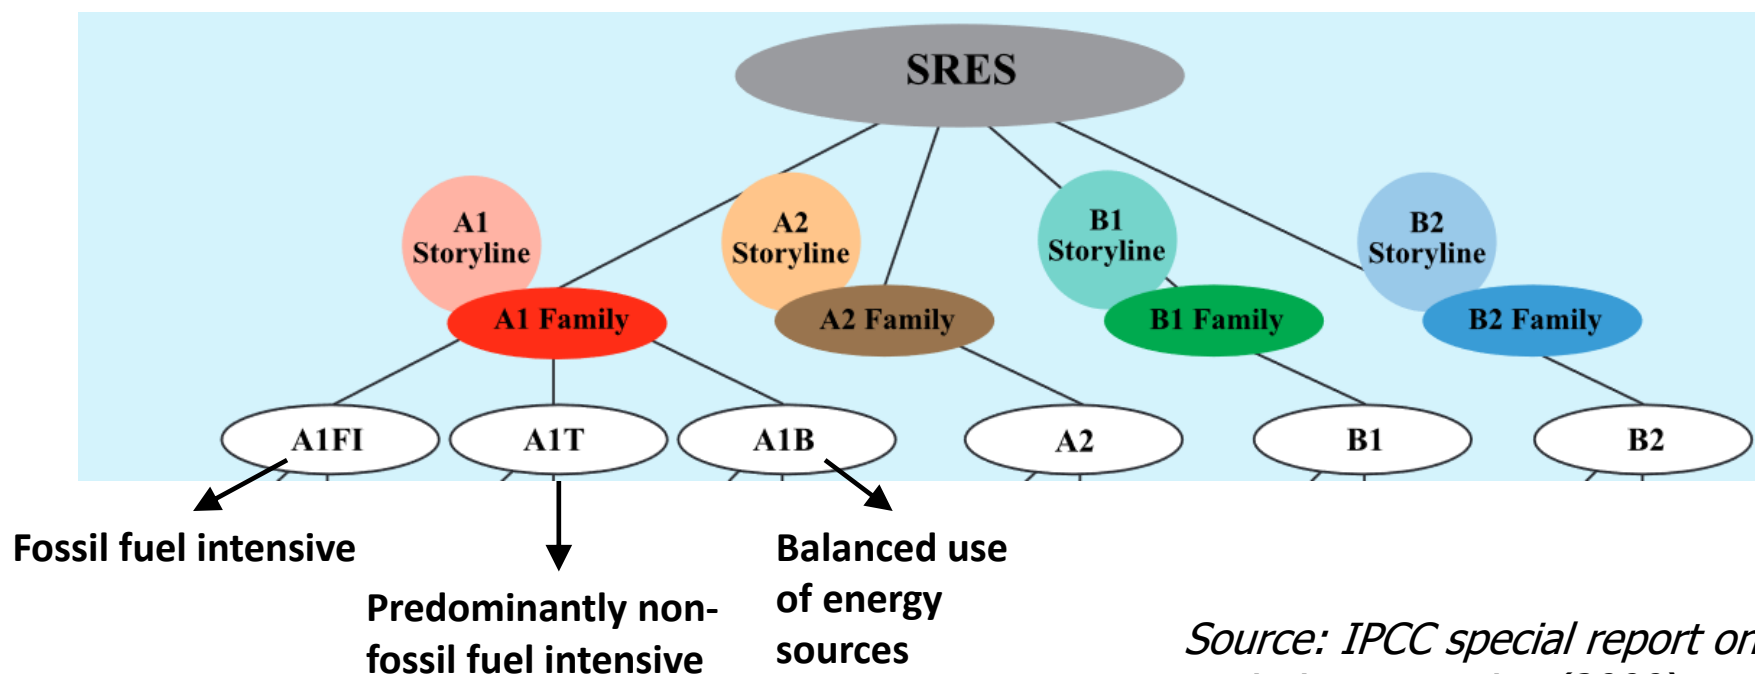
SRES

A1 Storyline

A2 Storyline

B1 Storyline

B2 Storyline

A1 Family

A2 Family

B1 Family

B2 Family

A1FI

A1T

A1B

A2

B1

B2

Fossil fuel intensive

Predominantly non-fossil fuel intensive

Balanced use of energy sources

Source: IPCC special report o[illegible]